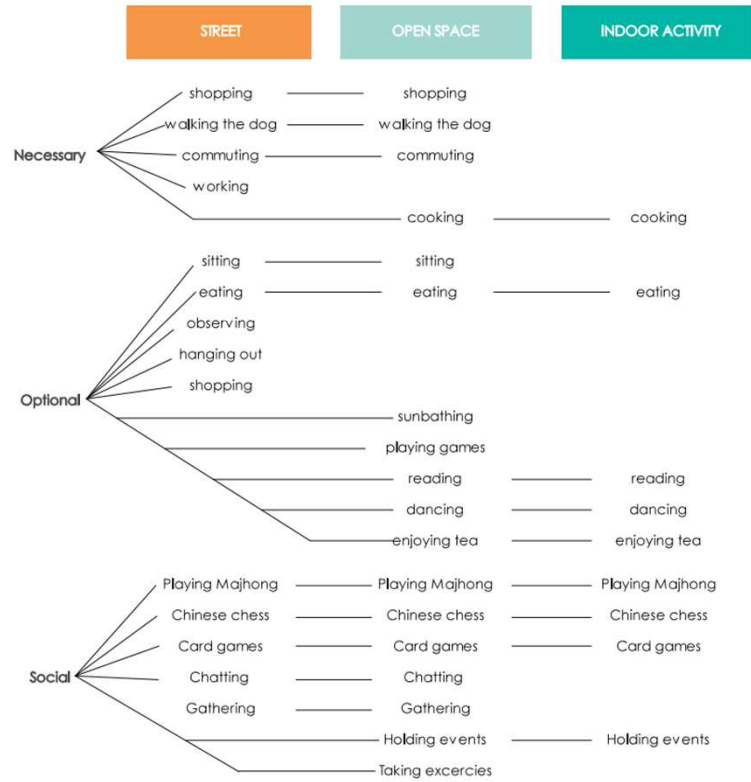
| STREET | OPEN SPACE | INDOOR ACTIVITY |
|---|---|---|

Necessary

| STREET | OPEN SPACE | INDOOR ACTIVITY |
|---|---|---|
| shopping | shopping | |
| walking the dog | walking the dog | |
| commuting | commuting | |
| working | | |
| | cooking | cooking |

Optional

| STREET | OPEN SPACE | INDOOR ACTIVITY |
|---|---|---|
| sitting | sitting | |
| eating | eating | eating |
| observing | | |
| hanging out | | |
| shopping | | |
| | sunbathing | |
| | playing games | |
| | reading | reading |
| | dancing | dancing |
| | enjoying tea | enjoying tea |

Social

| STREET | OPEN SPACE | INDOOR ACTIVITY |
|---|---|---|
| Playing Majhong | Playing Majhong | Playing Majhong |
| Chinese chess | Chinese chess | Chinese chess |
| Card games | Card games | Card games |
| Chatting | Chatting | |
| Gathering | Gathering | |
| | Holding events | Holding events |
| | Taking excercies | |